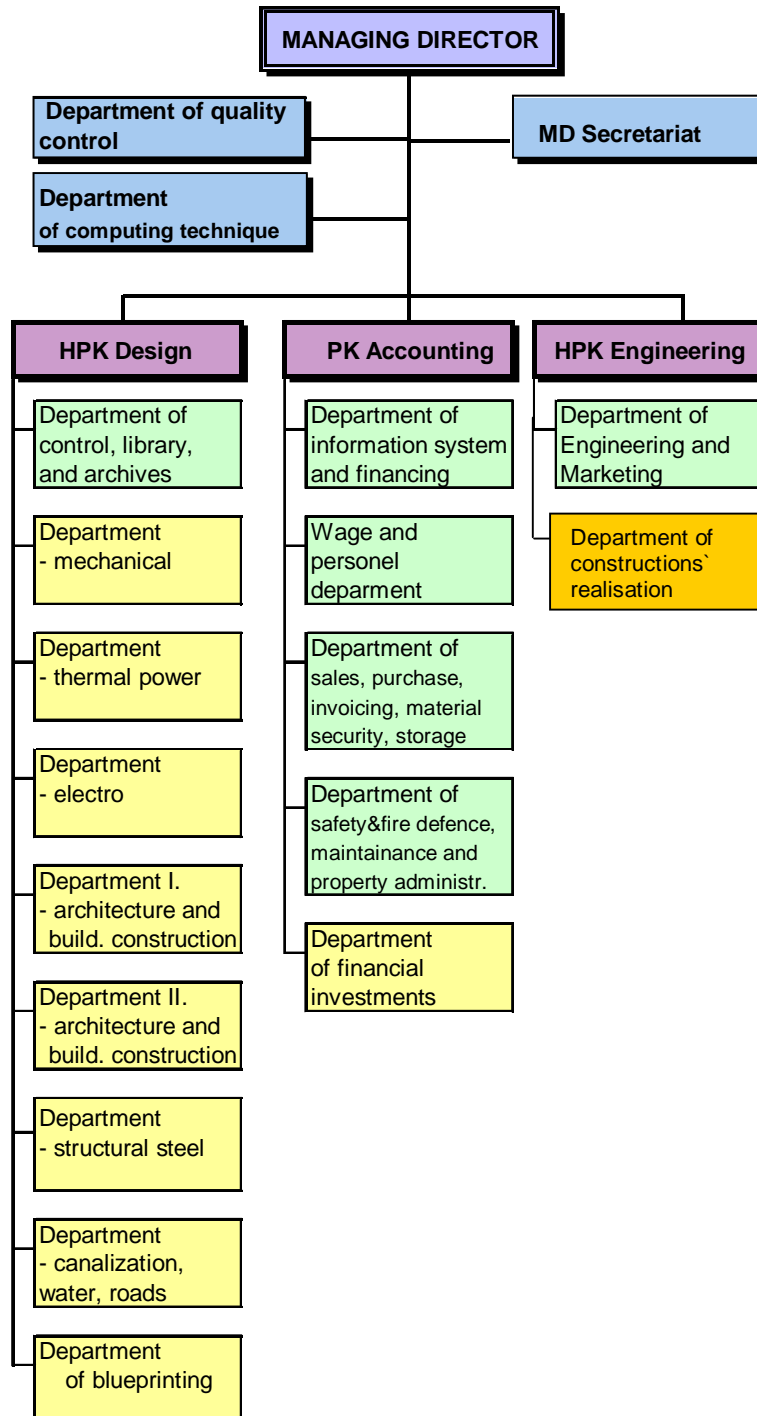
MANAGING DIRECTOR

Department of quality control

MD Secretariat

Department of computing technique

HPK Design

PK Accounting

HPK Engineering

Department of control, library, and archives

Department - mechanical

Department - thermal power

Department - electro

Department I. - architecture and build. construction

Department II. - architecture and build. construction

Department - structural steel

Department - canalization, water, roads

Department of blueprinting

Department of information system and financing

Wage and personel deparment

Department of sales, purchase, invoicing, material security, storage

Department of safety&fire defence, maintainance and property administr.

Department of financial investments

Department of Engineering and Marketing

Department of constructions` realisation